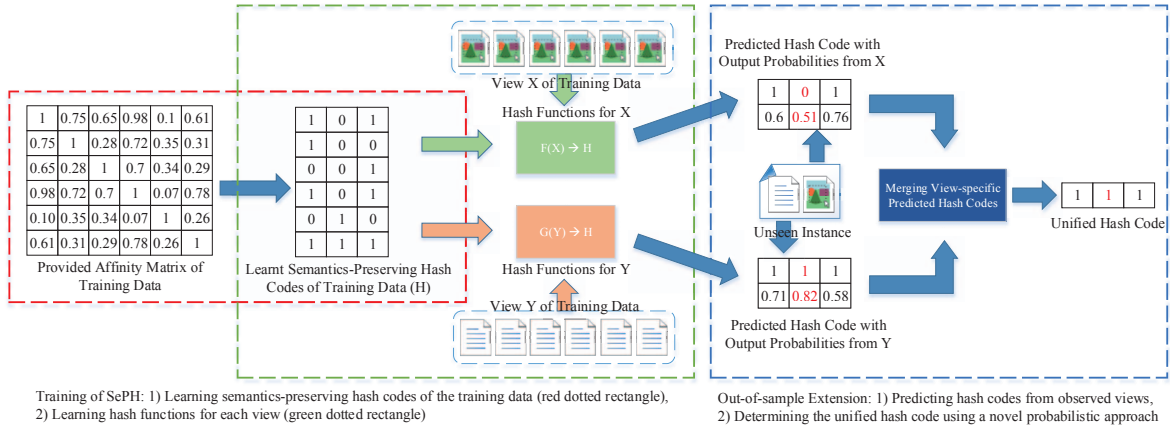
| 1 | 0.75 | 0.65 | 0.98 | 0.1 | 0.61 |
|---|---|---|---|---|---|
| 0.75 | 1 | 0.28 | 0.72 | 0.35 | 0.31 |
| 0.65 | 0.28 | 1 | 0.7 | 0.34 | 0.29 |
| 0.98 | 0.72 | 0.7 | 1 | 0.07 | 0.78 |
| 0.10 | 0.35 | 0.34 | 0.07 | 1 | 0.26 |
| 0.61 | 0.31 | 0.29 | 0.78 | 0.26 | 1 |

Provided Affinity Matrix of Training Data

| 1 | 0 | 1 |
|---|---|---|
| 1 | 0 | 0 |
| 0 | 0 | 1 |
| 1 | 0 | 1 |
| 0 | 1 | 0 |
| 1 | 1 | 1 |

Learnt Semantics-Preserving Hash Codes of Training Data (H)

View X of Training Data

Hash Functions for X

F(X) → H

G(Y) → H

Hash Functions for Y

View Y of Training Data

Predicted Hash Code with Output Probabilities from X

| 1 | 0 | 1 |
|---|---|---|
| 0.6 | 0.51 | 0.76 |

Unseen Instance

| 1 | 1 | 1 |
|---|---|---|
| 0.71 | 0.82 | 0.58 |

Predicted Hash Code with Output Probabilities from Y

Merging View-specific Predicted Hash Codes

| 1 | 1 | 1 |
|---|---|---|

Unified Hash Code

Training of SePH: 1) Learning semantics-preserving hash codes of the training data (red dotted rectangle), 2) Learning hash functions for each view (green dotted rectangle)

Out-of-sample Extension: 1) Predicting hash codes from observed views, 2) Determining the unified hash code using a novel probabilistic approach